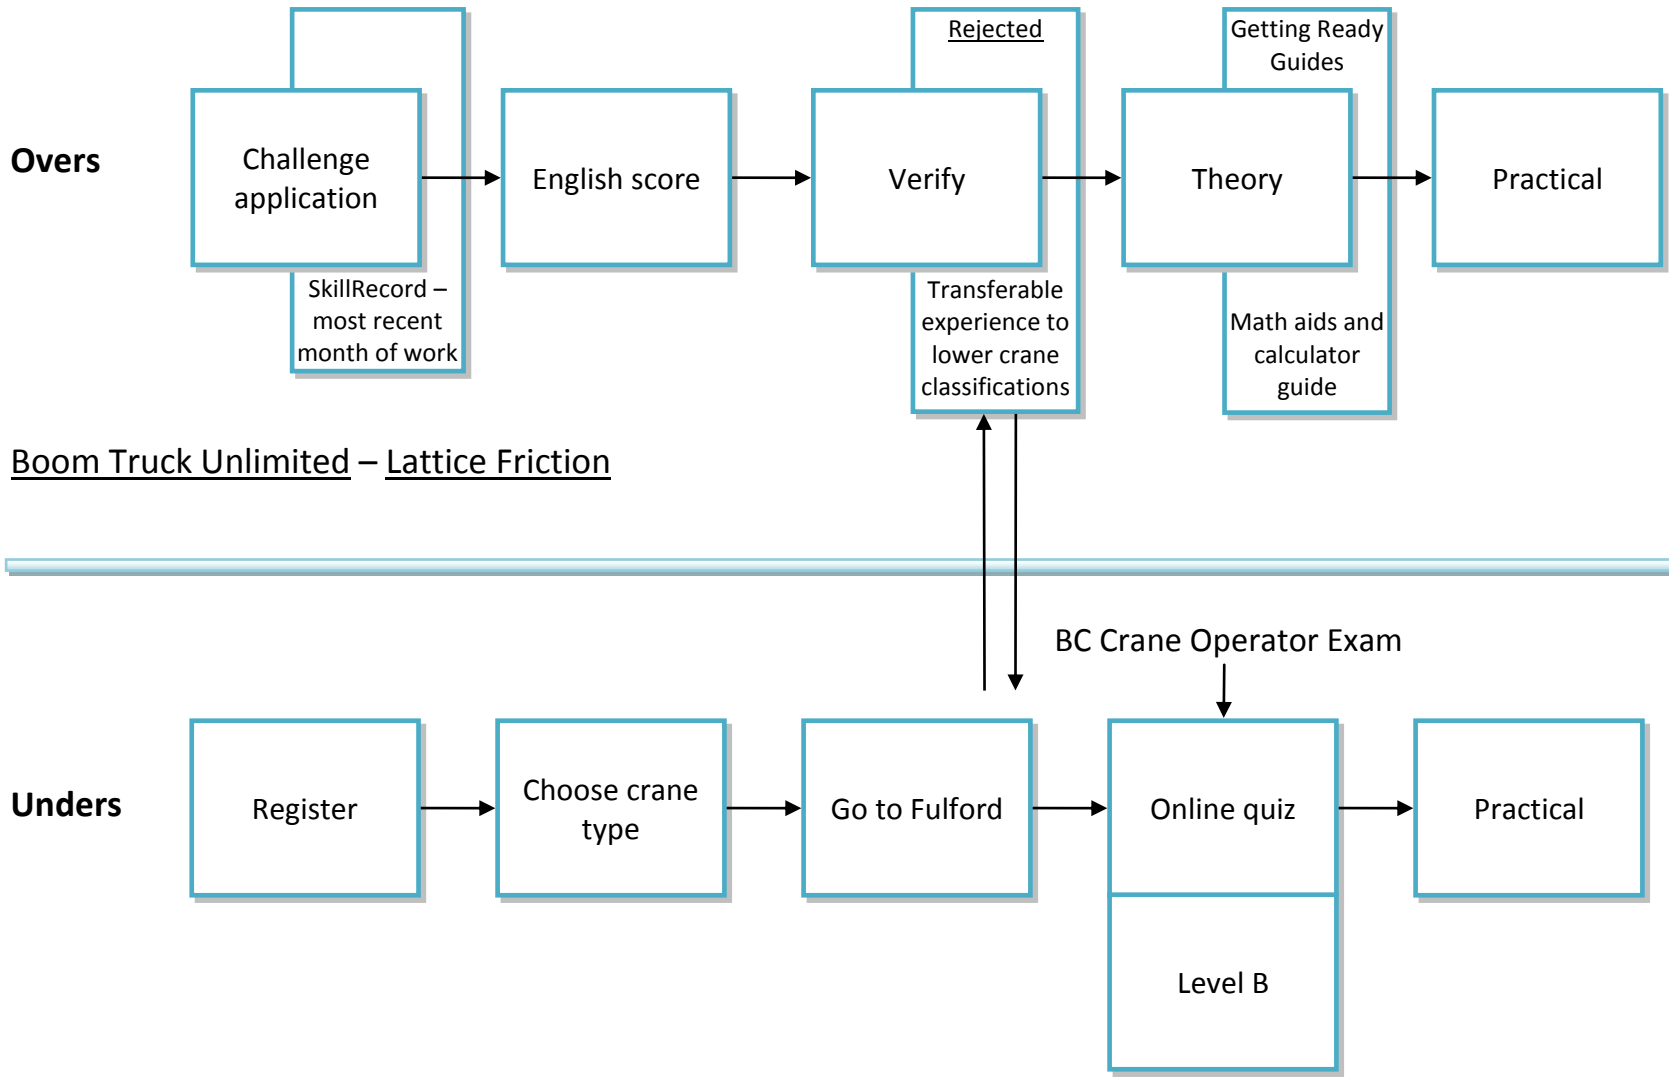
Overs

Challenge application

SkillRecord – most recent month of work

English score

Rejected

Verify

Transferable experience to lower crane classifications

Getting Ready Guides

Theory

Math aids and calculator guide

Practical

Boom Truck Unlimited – Lattice Friction

BC Crane Operator Exam

Unders

Register

Choose crane type

Go to Fulford

Online quiz

Level B

Practical